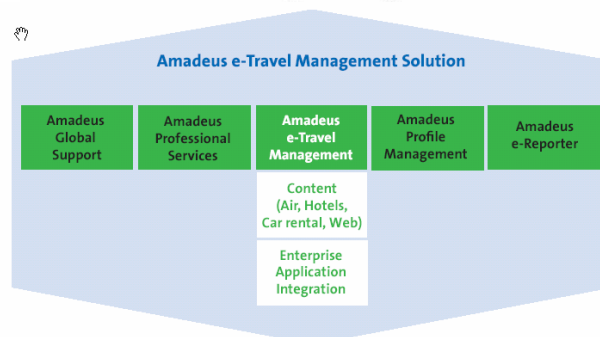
Amadeus e-Travel Management Solution

Amadeus Global Support

Amadeus Professional Services

Amadeus e-Travel Management

Content (Air, Hotels, Car rental, Web)

Enterprise Application Integration

Amadeus Profile Management

Amadeus e-Reporter